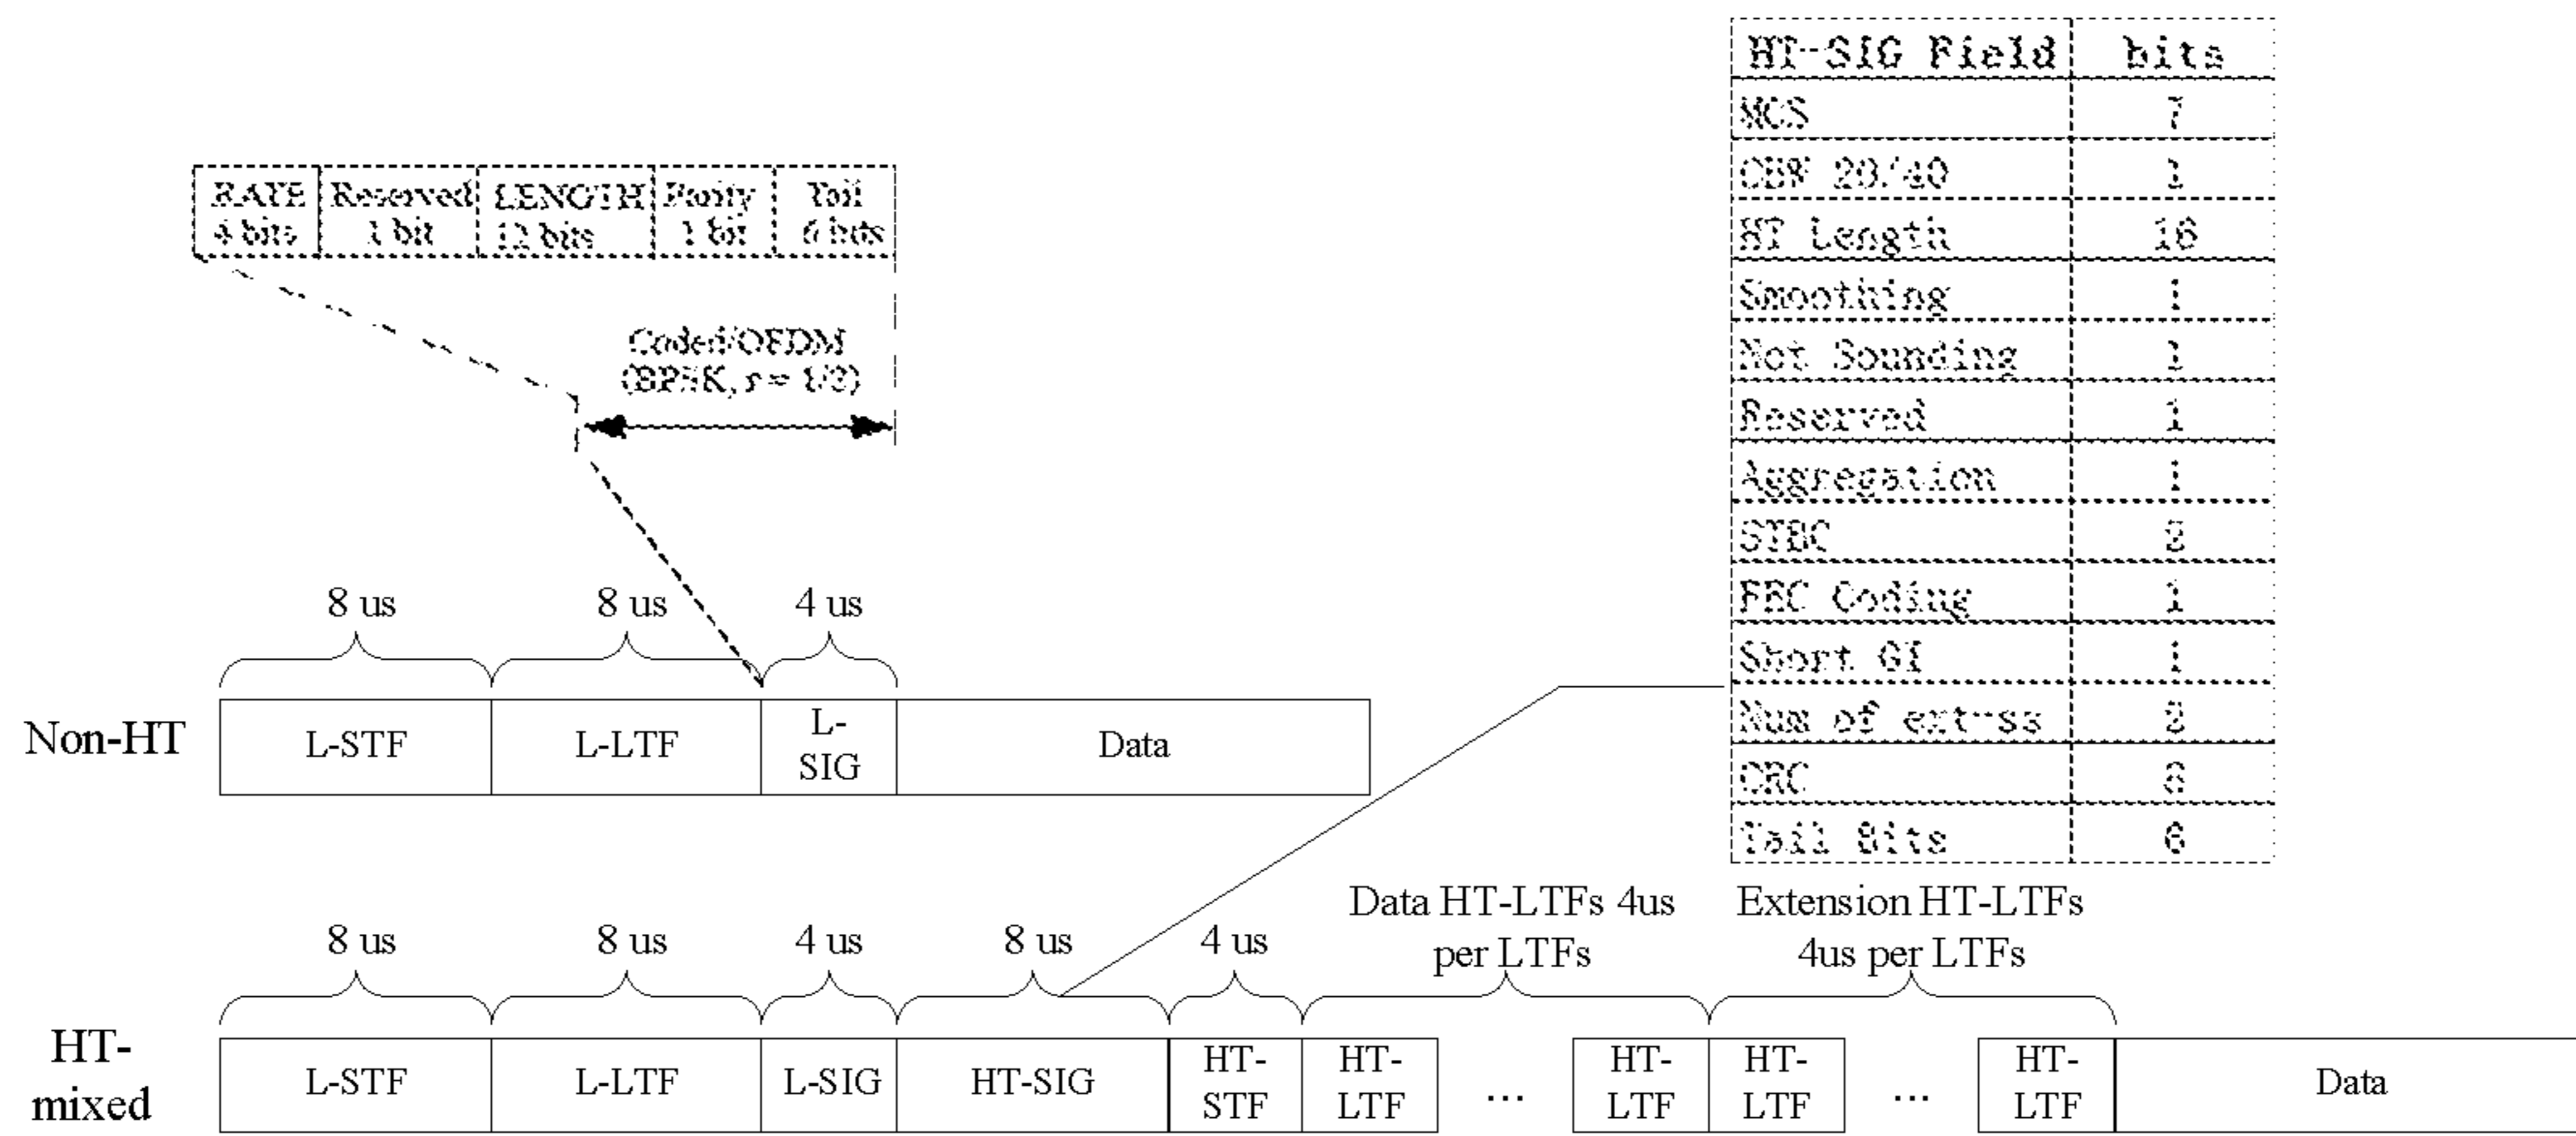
| RATE 4 bits | Reserved 1 bit | LENGTH 12 bits | Parity 1 bit | Tail 6 bits |
|---|---|---|---|---|

Coded/OFDM (BPSK, r = 1/2)

| HT-SIG Field | bits |
|---|---|
| MCS | 7 |
| CBW 20/40 | 1 |
| HT Length | 16 |
| Smoothing | 1 |
| Not Sounding | 1 |
| Reserved | 1 |
| Aggregation | 1 |
| STBC | 2 |
| FEC Coding | 1 |
| Short GI | 1 |
| Num of ext ss | 2 |
| CRC | 8 |
| Tail Bits | 6 |

8 us 8 us 4 us

Non-HT

L-STF L-LTF L-SIG Data

8 us 8 us 4 us 8 us 4 us Data HT-LTFs 4us per LTFs Extension HT-LTFs 4us per LTFs

HT-mixed

L-STF L-LTF L-SIG HT-SIG HT-STF HT-LTF ... HT-LTF HT-LTF ... HT-LTF Data